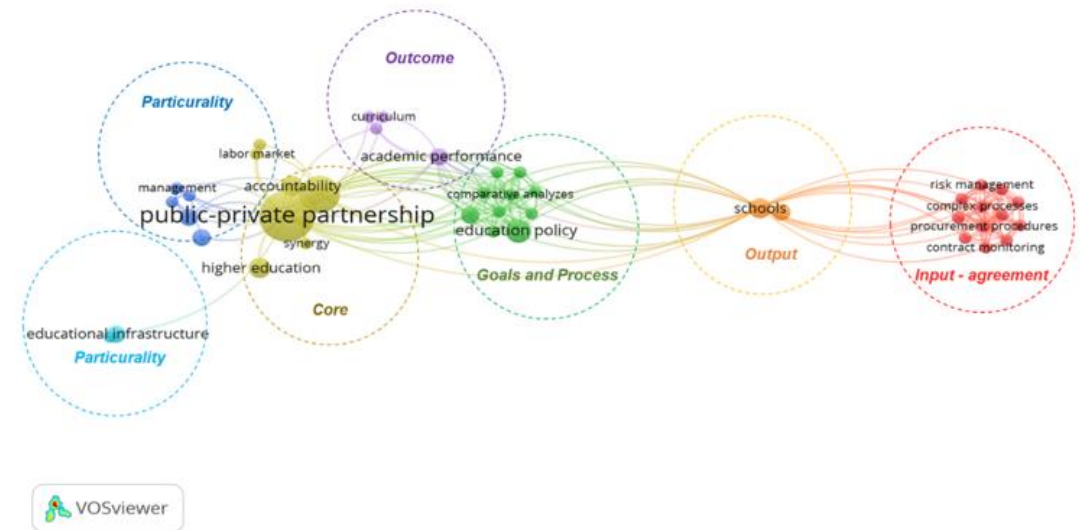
Outcome

Particularity

curriculum

labor market

academic performance

management

accountability

public-private partnership

comparative analyzes

schools

risk management

complex processes

procurement procedures

contract monitoring

synergy

education policy

higher education

Goals and Process

Output

Input - agreement

Core

educational infrastructure

Particurality

VOSviewer